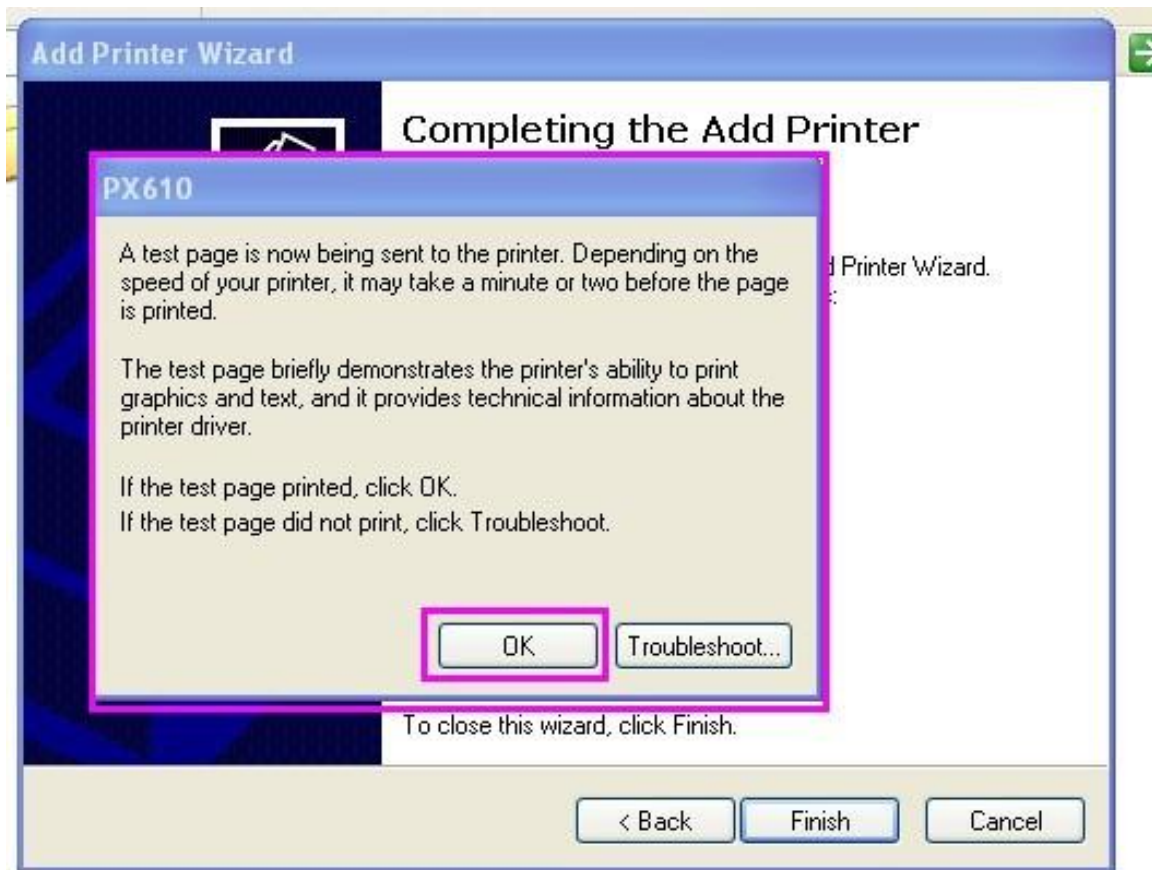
Add Printer Wizard

Completing the Add Printer

d Printer Wizard.

PX610

A test page is now being sent to the printer. Depending on the speed of your printer, it may take a minute or two before the page is printed.

The test page briefly demonstrates the printer's ability to print graphics and text, and it provides technical information about the printer driver.

If the test page printed, click OK.
If the test page did not print, click Troubleshoot.

OK

Troubleshoot...

To close this wizard, click Finish.

< Back

Finish

Cancel